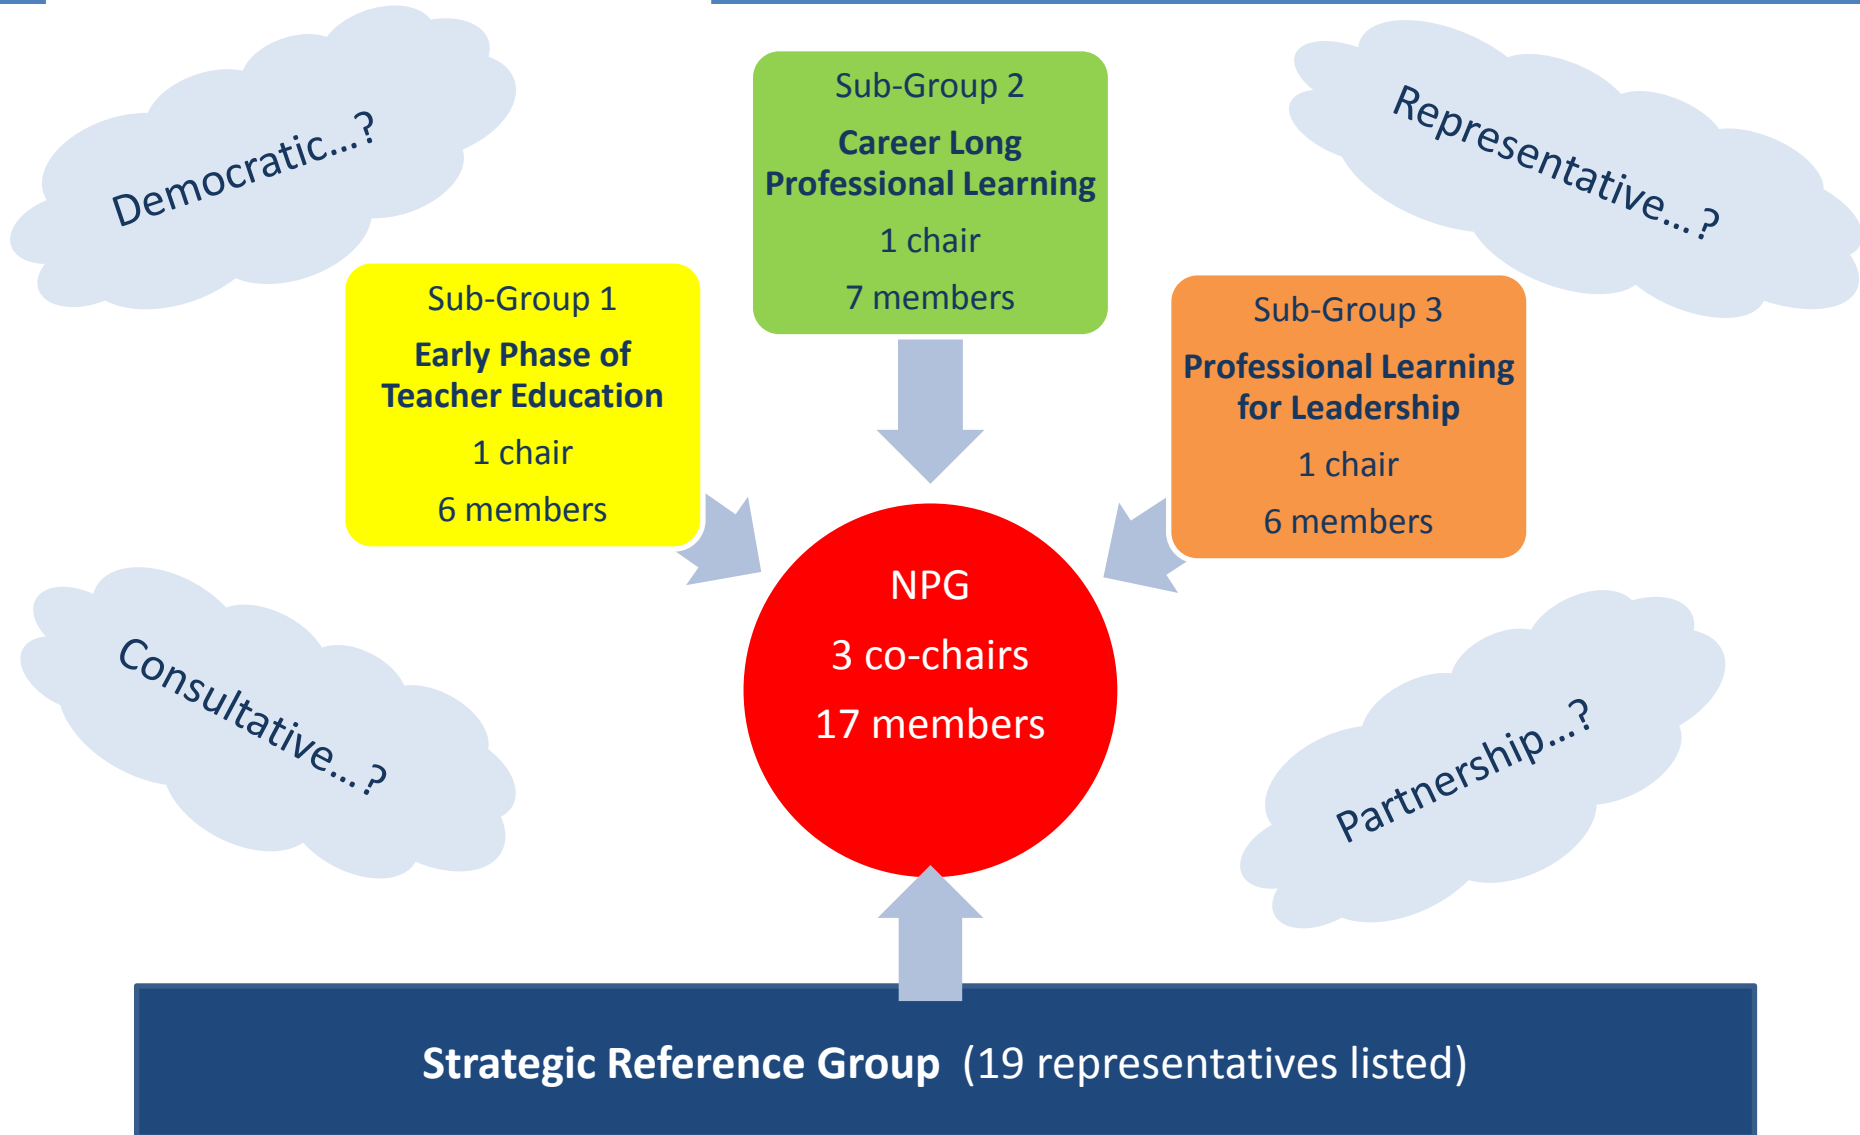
Democratic...?

Sub-Group 2
Career Long Professional Learning
1 chair
7 members

Representative...?

Sub-Group 1
Early Phase of Teacher Education
1 chair
6 members

Sub-Group 3
Professional Learning for Leadership
1 chair
6 members

NPG
3 co-chairs
17 members

Consultative...?

Partnership...?

Strategic Reference Group (19 representatives listed)